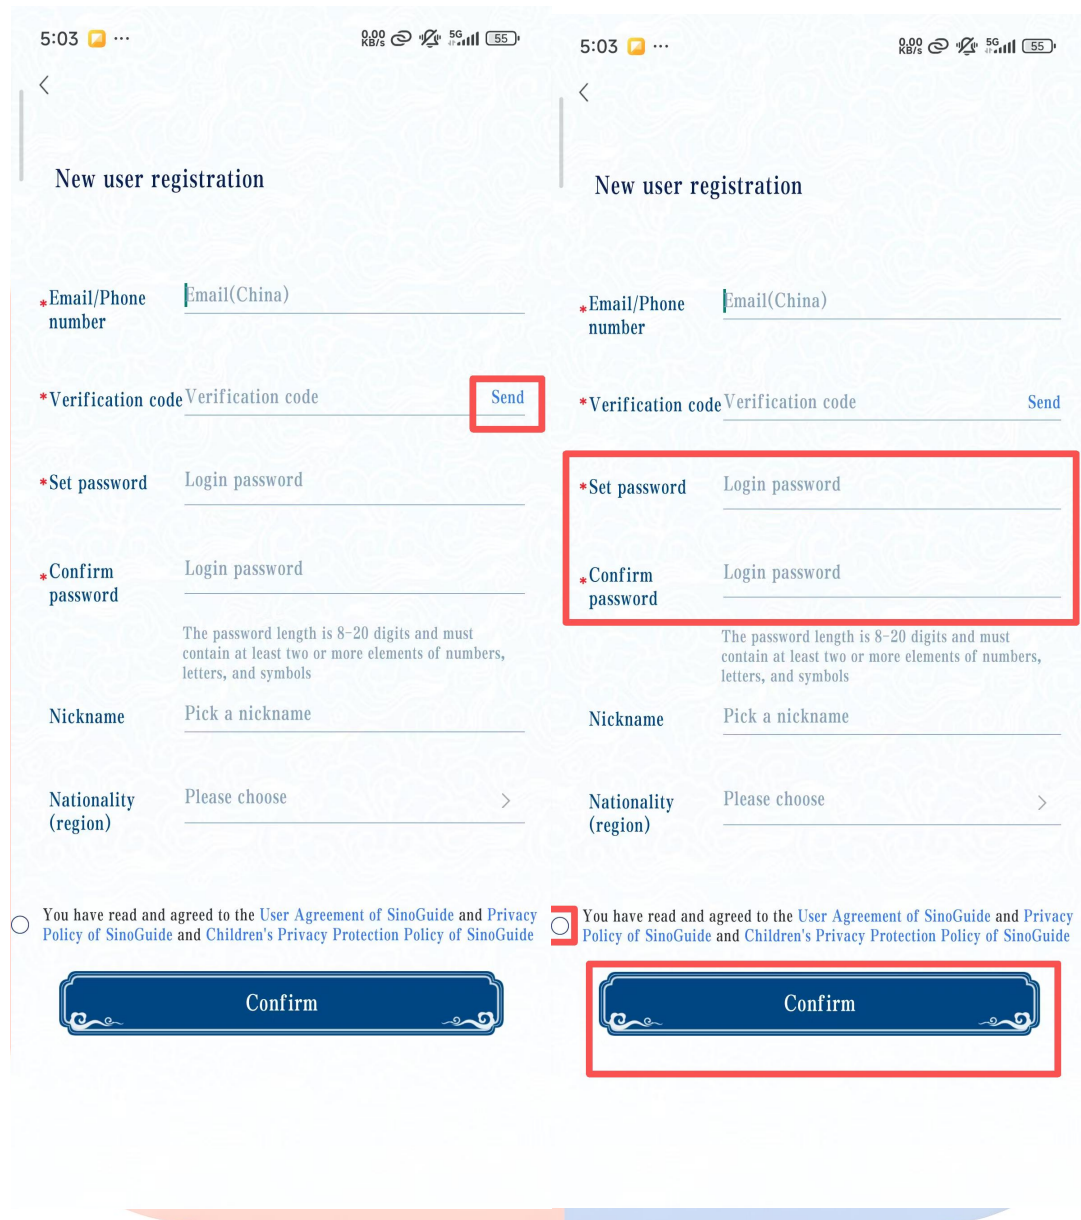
5:03 ···
0.00 KB/s 5G 55

New user registration

*Email/Phone number
Email(China)

*Verification code
Verification code
Send

*Set password
Login password

*Confirm password
Login password

The password length is 8-20 digits and must contain at least two or more elements of numbers, letters, and symbols

Nickname
Pick a nickname

Nationality (region)
Please choose

You have read and agreed to the User Agreement of SinoGuide and Privacy Policy of SinoGuide and Children's Privacy Protection Policy of SinoGuide

Confirm

5:03 ···
0.00 KB/s 5G 55

New user registration

*Email/Phone number
Email(China)

*Verification code
Verification code
Send

*Set password
Login password

*Confirm password
Login password

The password length is 8-20 digits and must contain at least two or more elements of numbers, letters, and symbols

Nickname
Pick a nickname

Nationality (region)
Please choose

You have read and agreed to the User Agreement of SinoGuide and Privacy Policy of SinoGuide and Children's Privacy Protection Policy of SinoGuide

Confirm